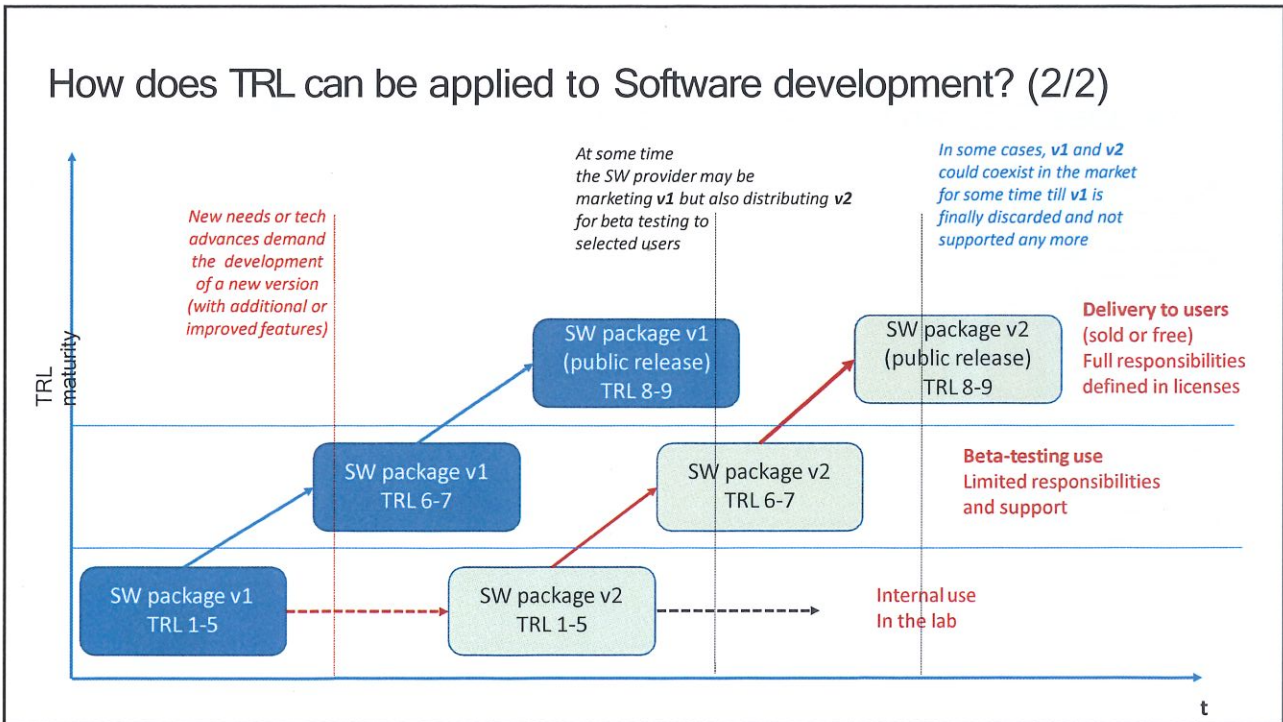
How does TRL can be applied to Software development? (2/2)

New needs or tech advances demand the development of a new version (with additional or improved features)

At some time the SW provider may be marketing **v1** but also distributing **v2** for beta testing to selected users

In some cases, **v1** and **v2** could coexist in the market for some time till **v1** is finally discarded and not supported any more

TRL maturity

SW package v1
(public release)
TRL 8-9

SW package v2
(public release)
TRL 8-9

**Delivery to users**
(sold or free)
Full responsibilities defined in licenses

SW package v1
TRL 6-7

SW package v2
TRL 6-7

**Beta-testing use**
Limited responsibilities and support

SW package v1
TRL 1-5

SW package v2
TRL 1-5

Internal use
In the lab

t